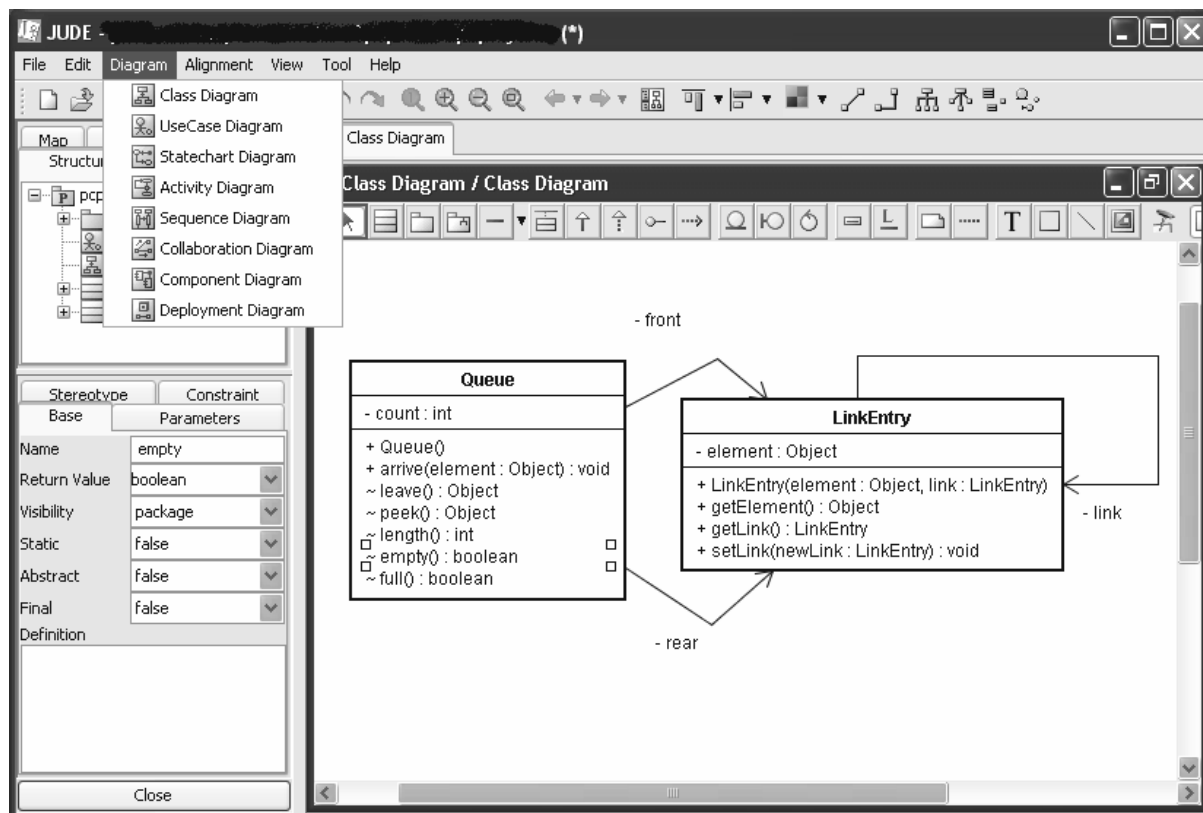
JUDE - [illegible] (*)

File Edit Diagram Alignment View Tool Help

Class Diagram
UseCase Diagram
Statechart Diagram
Activity Diagram
Sequence Diagram
Collaboration Diagram
Component Diagram
Deployment Diagram

Map
Structu
pcp

Class Diagram

Class Diagram / Class Diagram

T

- front

| Queue |
|---|
| - count : int |
| + Queue()<br>+ arrive(element : Object) : void<br>~ leave() : Object<br>~ peek() : Object<br>~ length() : int<br>~ empty() : boolean<br>~ full() : boolean |

| LinkEntry |
|---|
| - element : Object |
| + LinkEntry(element : Object, link : LinkEntry)<br>+ getElement() : Object<br>+ getLink() : LinkEntry<br>+ setLink(newLink : LinkEntry) : void |

- link

- rear

Stereotype
Constraint
Base
Parameters

| Name | empty |
|---|---|
| Return Value | boolean |
| Visibility | package |
| Static | false |
| Abstract | false |
| Final | false |

Definition

Close